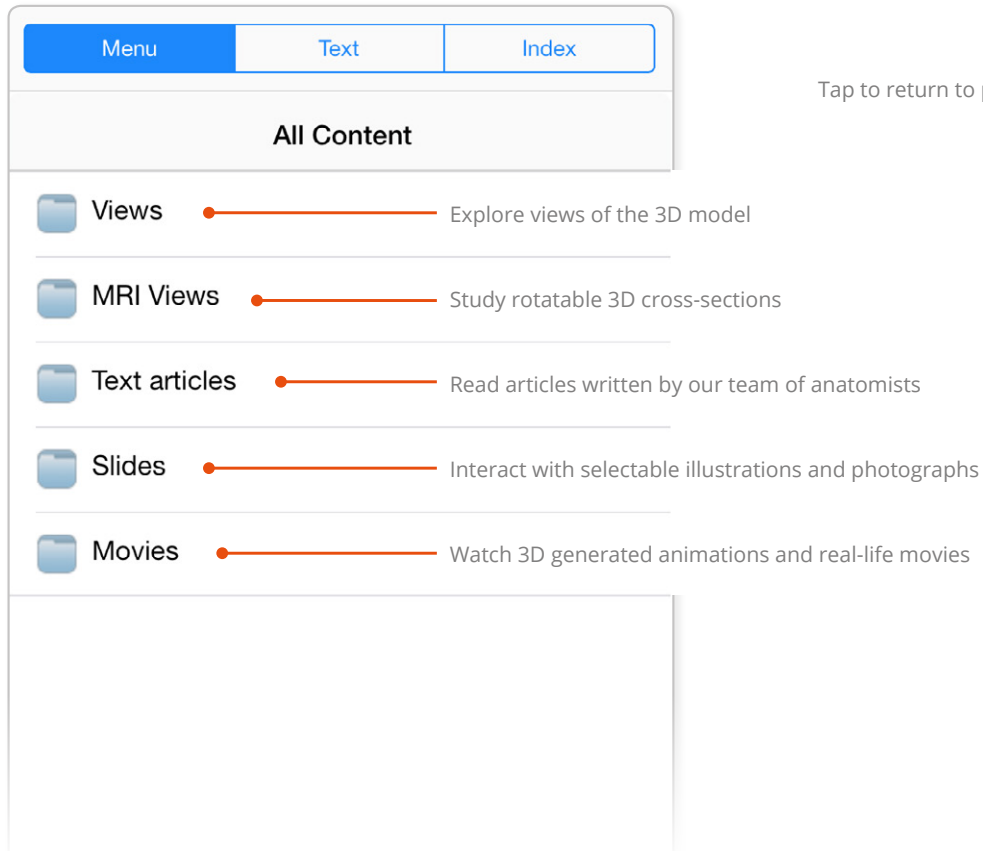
Menu Text Index

Tap to return to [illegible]

All Content

Views
Explore views of the 3D model

MRI Views
Study rotatable 3D cross-sections

Text articles
Read articles written by our team of anatomists

Slides
Interact with selectable illustrations and photographs

Movies
Watch 3D generated animations and real-life movies